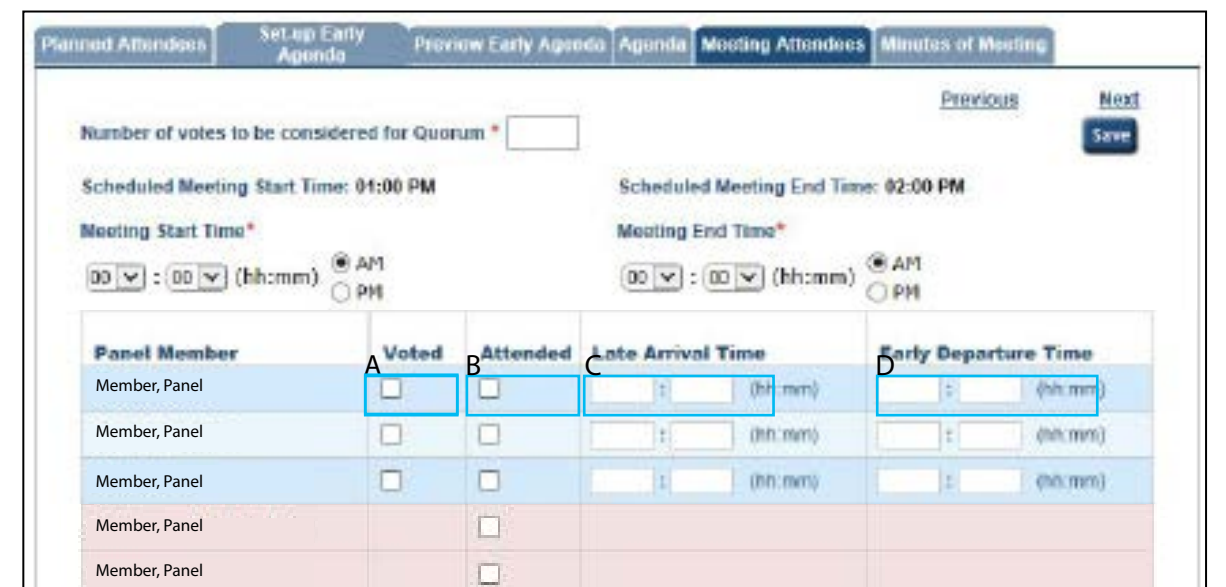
Planned Attendees | Set-up Early Agenda | Preview Early Agenda | Agenda | Meeting Attendees | Minutes of Meeting

Previous Next

Save

Number of votes to be considered for Quorum *

Scheduled Meeting Start Time: 01:00 PM

Scheduled Meeting End Time: 02:00 PM

Meeting Start Time*

00 : 00 (hh:mm) AM PM

Meeting End Time*

00 : 00 (hh:mm) AM PM

| Panel Member | A Voted | B Attended | C Late Arrival Time | D Early Departure Time |
|---|---|---|---|---|
| Member, Panel | | | : (hh:mm) | : (hh:mm) |
| Member, Panel | | | : (hh:mm) | : (hh:mm) |
| Member, Panel | | | : (hh:mm) | : (hh:mm) |
| Member, Panel | | | | |
| Member, Panel | | | | |